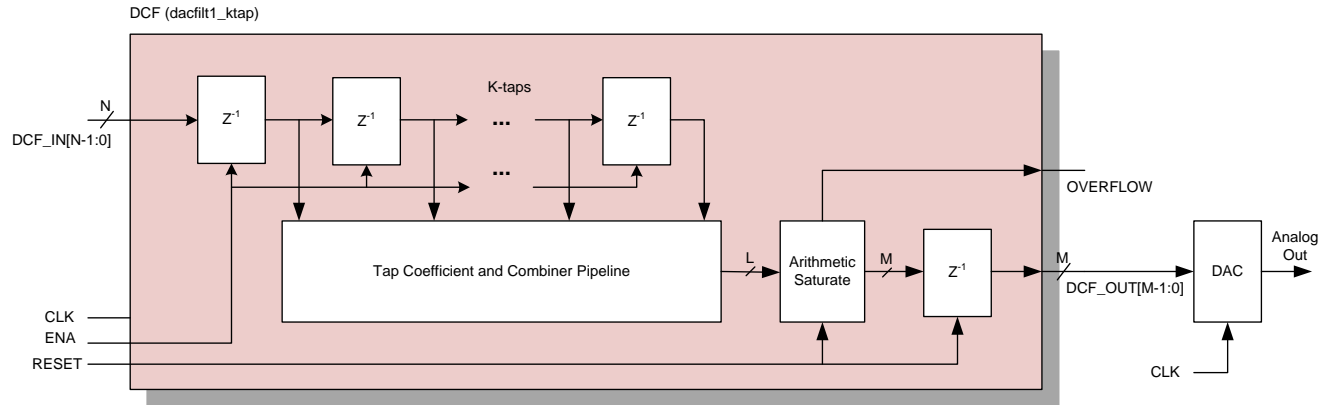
DCF (dacfilt1_ktap)

N

DCF_IN[N-1:0]

$Z^{-1}$

$Z^{-1}$

K-taps

...

$Z^{-1}$

...

OVERFLOW

Tap Coefficient and Combiner Pipeline

L

Arithmetic Saturate

M

$Z^{-1}$

M

DCF_OUT[M-1:0]

DAC

Analog Out

CLK

ENA

RESET

CLK